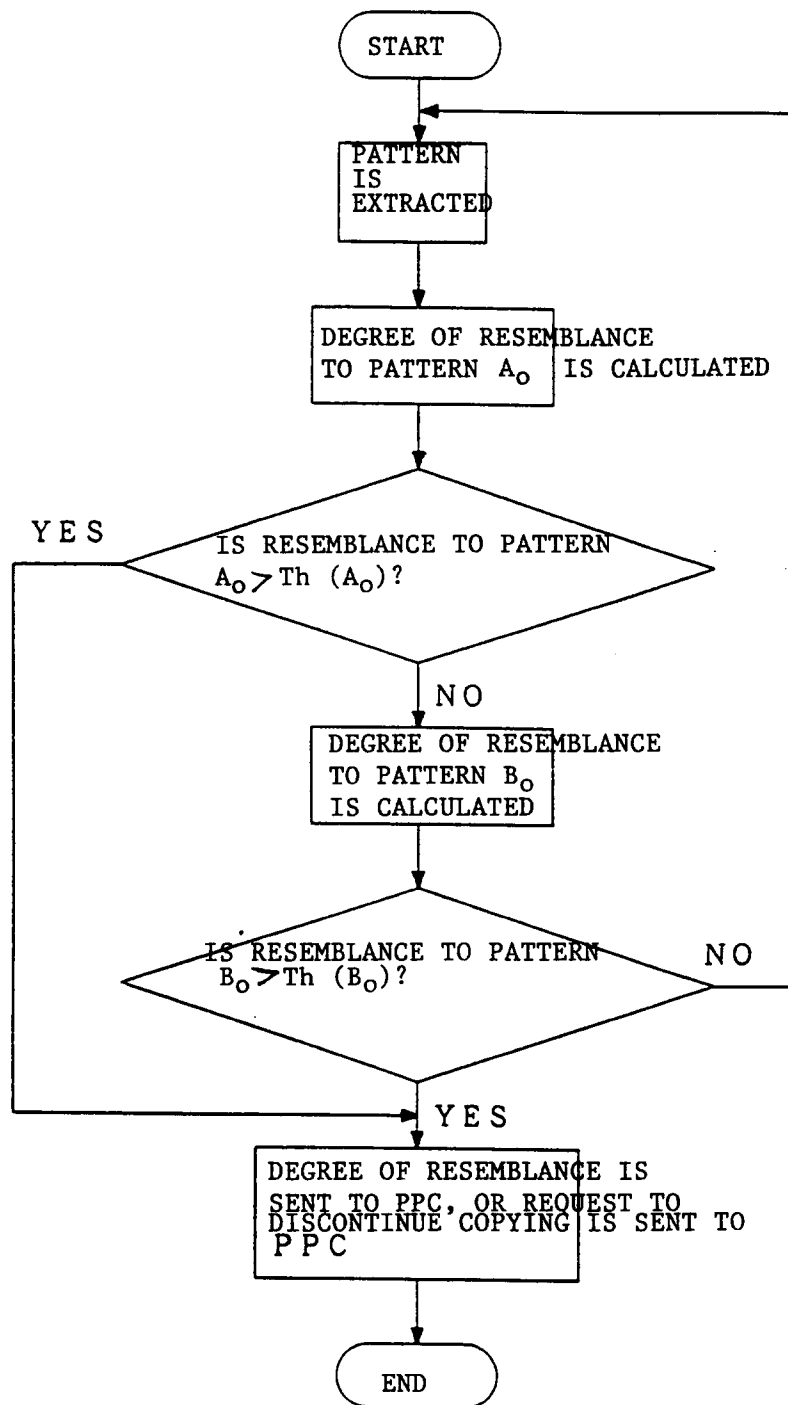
START

PATTERN IS EXTRACTED

DEGREE OF RESEMBLANCE TO PATTERN $A_o$ IS CALCULATED

YES

IS RESEMBLANCE TO PATTERN $A_o > Th (A_o)$?

NO

DEGREE OF RESEMBLANCE TO PATTERN $B_o$ IS CALCULATED

IS RESEMBLANCE TO PATTERN $B_o > Th (B_o)$?

NO

YES

DEGREE OF RESEMBLANCE IS SENT TO PPC, OR REQUEST TO DISCONTINUE COPYING IS SENT TO PPC

END